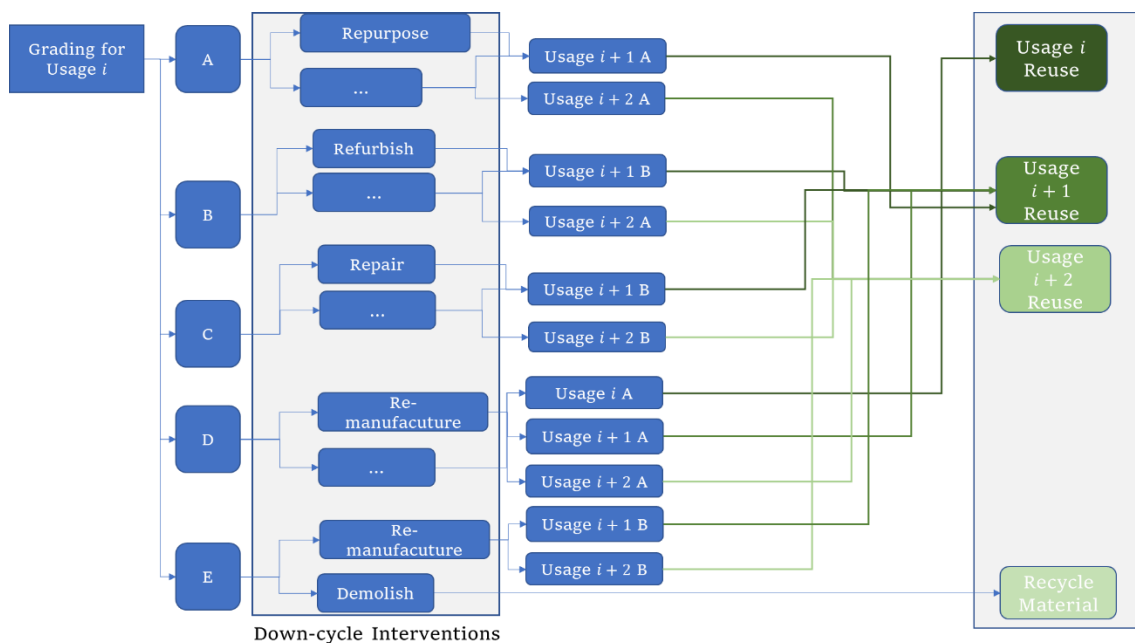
Grading for Usage $i$

A

B

C

D

E

Repurpose

...

Refurbish

...

Repair

...

Re-manufacuture

...

Re-manufacuture

Demolish

Down-cycle Interventions

Usage $i+1$ A

Usage $i+2$ A

Usage $i+1$ B

Usage $i+2$ A

Usage $i+1$ B

Usage $i+2$ B

Usage $i$ A

Usage $i+1$ A

Usage $i+2$ A

Usage $i+1$ B

Usage $i+2$ B

Usage $i$ Reuse

Usage $i+1$ Reuse

Usage $i+2$ Reuse

Recycle Material